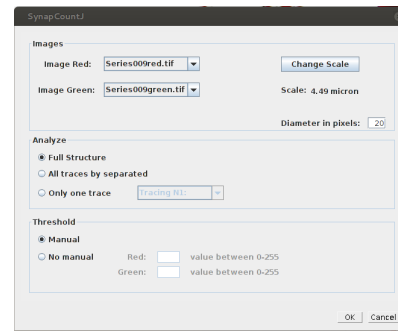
SynapCountJ

Images

Image Red: Series009red.tif

Change Scale

Image Green: Series009green.tif

Scale: 4.49 micron

Diameter in pixels: 20

Analyze

Full Structure

All traces by separated

Only one trace

Tracing N1:

Threshold

Manual

No manual

Red: value between 0-255

Green: value between 0-255

OK

Cancel